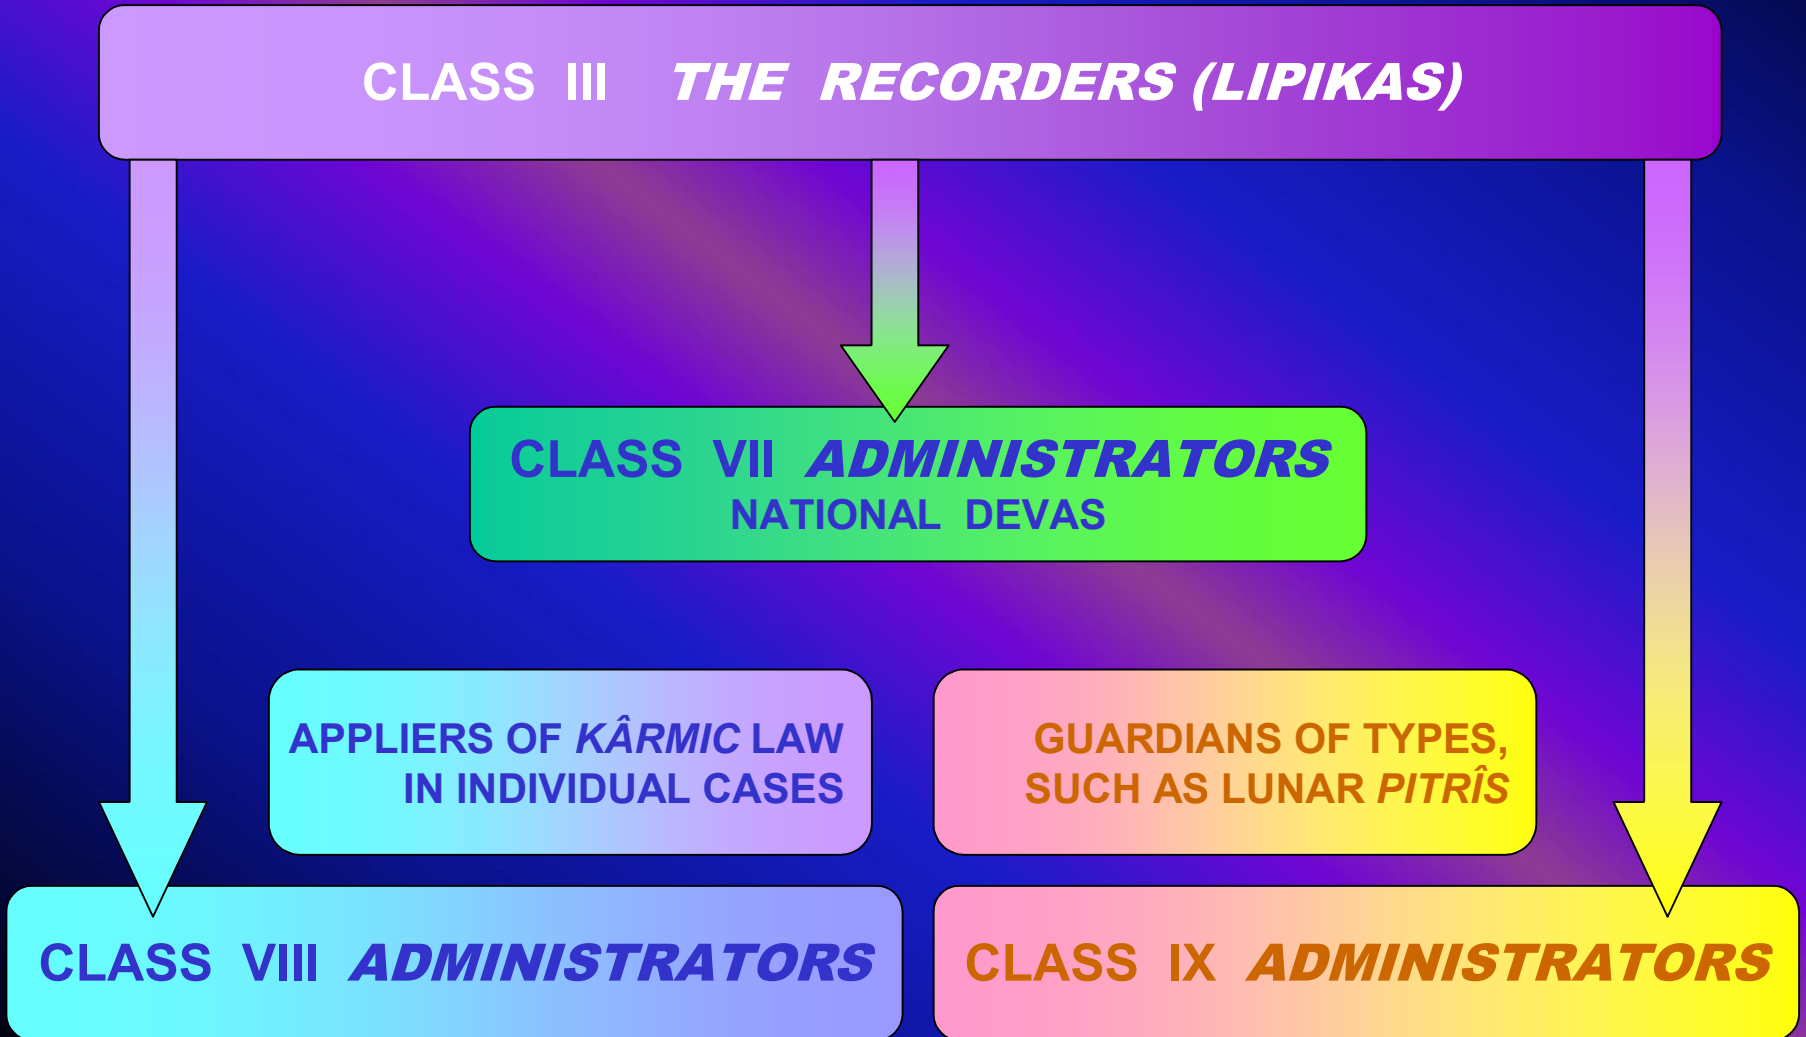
CLASS III THE RECORDERS (LIPIKAS)

CLASS VII ADMINISTRATORS
NATIONAL DEVAS

APPLIERS OF KÂRMIC LAW IN INDIVIDUAL CASES

GUARDIANS OF TYPES, SUCH AS LUNAR PITRÎS

CLASS VIII ADMINISTRATORS

CLASS IX ADMINISTRATORS